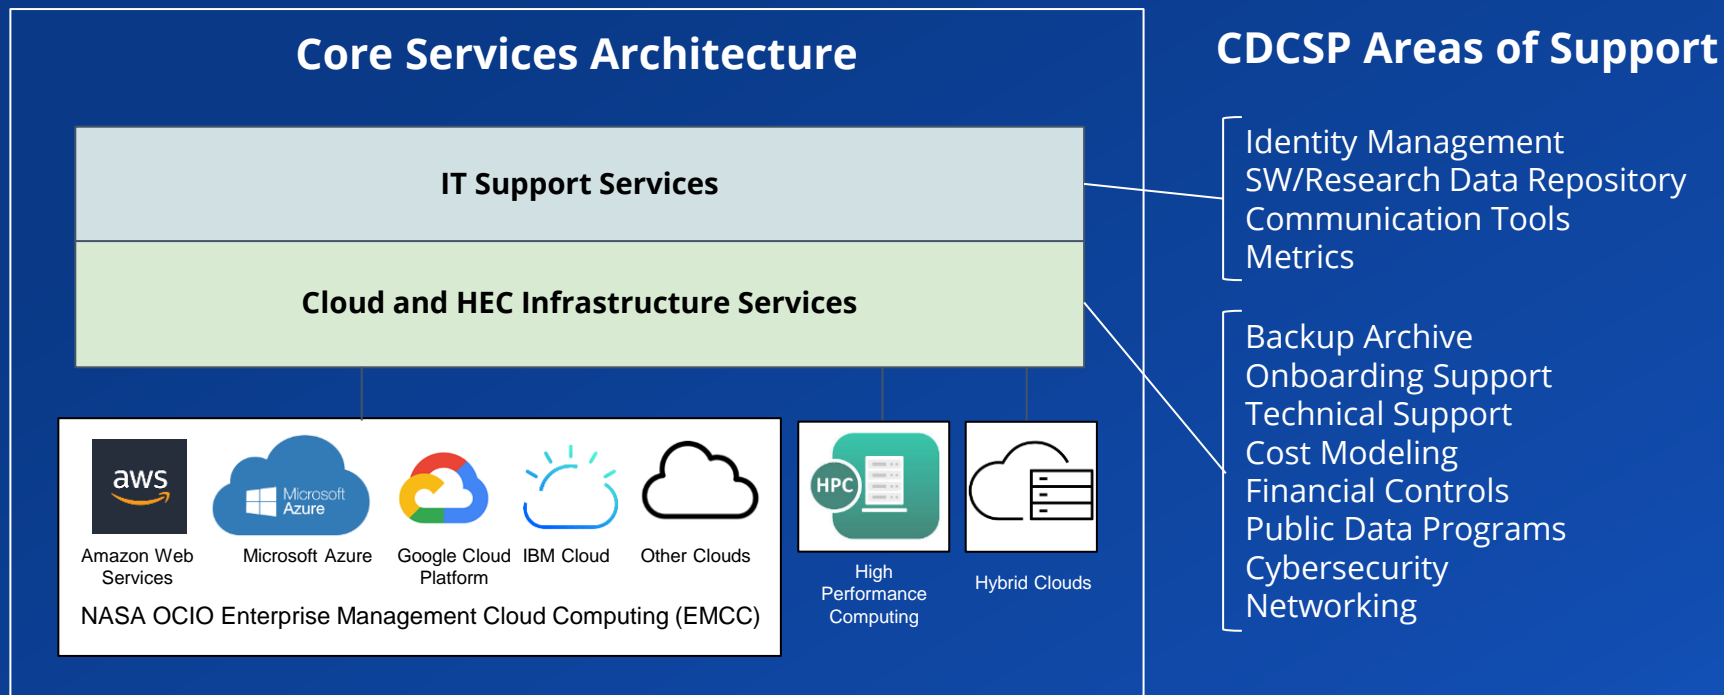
Core Services Architecture

IT Support Services

Cloud and HEC Infrastructure Services

aws

Amazon Web Services

Microsoft Azure

Microsoft Azure

Google Cloud Platform

IBM Cloud

Other Clouds

NASA OCIO Enterprise Management Cloud Computing (EMCC)

HPC

High Performance Computing

Hybrid Clouds

CDCSP Areas of Support

Identity Management
SW/Research Data Repository
Communication Tools
Metrics

Backup Archive
Onboarding Support
Technical Support
Cost Modeling
Financial Controls
Public Data Programs
Cybersecurity
Networking